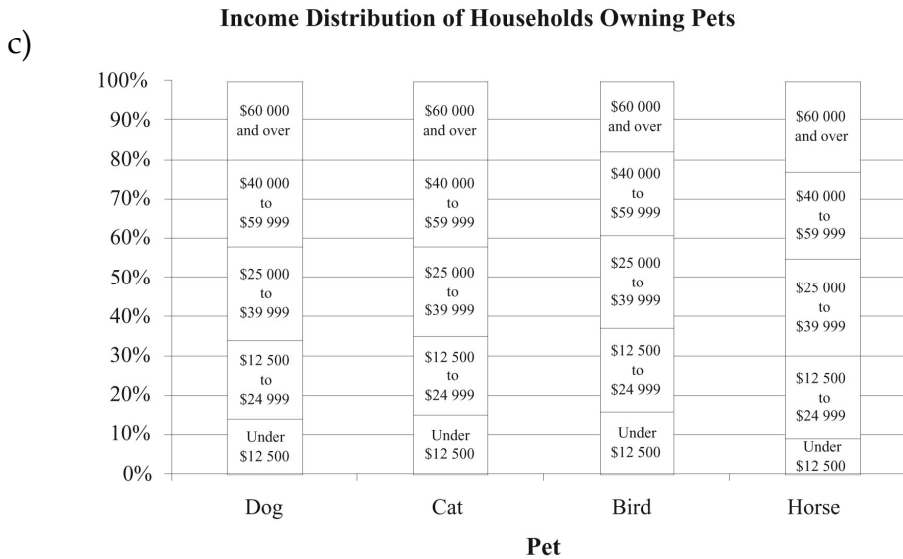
c)

Income Distribution of Households Owning Pets

100%
90%
80%
70%
60%
50%
40%
30%
20%
10%
0%

Dog: Under \$12 500; \$12 500 to \$24 999; \$25 000 to \$39 999; \$40 000 to \$59 999; \$60 000 and over

Cat: Under \$12 500; \$12 500 to \$24 999; \$25 000 to \$39 999; \$40 000 to \$59 999; \$60 000 and over

Bird: Under \$12 500; \$12 500 to \$24 999; \$25 000 to \$39 999; \$40 000 to \$59 999; \$60 000 and over

Horse: Under \$12 500; \$12 500 to \$24 999; \$25 000 to \$39 999; \$40 000 to \$59 999; \$60 000 and over

Dog Cat Bird Horse

Pet